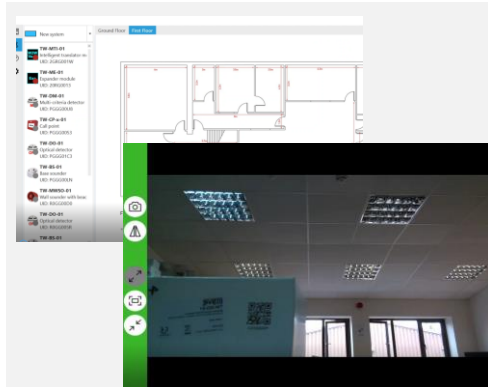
New system

Ground floor | First floor

TW-MTI-01
Intelligent translator m
UID: 250020019W

TW-MI-01
Expander module
UID: 20R03013

TW-OHI-01
Multi-criteria detector
UID: PGG0000B

TW-CP-a-01
Call point
UID: PGG00F63

TW-DO-01
Optical detector
UID: PGGE01C3

TW-BS-01
Base sounder
UID: PGG000U1

TW-WMSO-01
Wall sounder with beac
UID: RSG00054

TW-DO-01
Optical detector
UID: RSG000OE

TW-BS-01